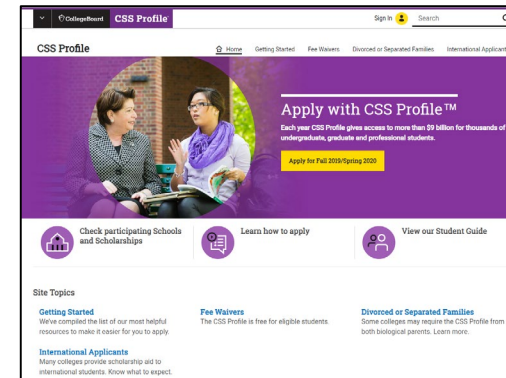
CollegeBoard CSS Profile

Sign In Search

CSS Profile

Home Getting Started Fee Waivers Divorced or Separated Families International Applicant

Apply with CSS Profile™

Each year CSS Profile gives access to more than $9 billion for thousands of undergraduate, graduate and professional students.

Apply for Fall 2019/Spring 2020

Check participating Schools and Scholarships

Learn how to apply

View our Student Guide

Site Topics

Getting Started
We've compiled the list of our most helpful resources to make it easier for you to apply.

Fee Waivers
The CSS Profile is free for eligible students.

Divorced or Separated Families
Some colleges may require the CSS Profile from both biological parents. Learn more.

International Applicants
Many colleges provide scholarship aid to international students. Know what to expect.